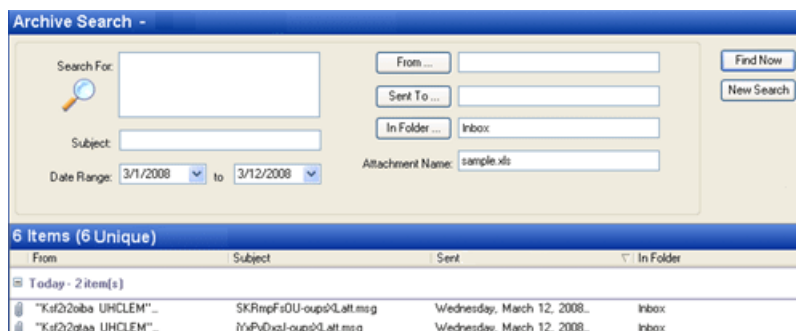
Archive Search -

Search For:

Subject:

Date Range: 3/1/2008 to 3/12/2008

From ...

Sent To ...

In Folder ... Inbox

Attachment Name: sample.xls

Find Now

New Search

6 Items (6 Unique)

| From | Subject | Sent | In Folder |
|---|---|---|---|
| Today - 2 item(s) | | | |
| "Ksf2r2oiba UHCLEM"... | SKRmpFsOU-oupsXLatt.msg | Wednesday, March 12, 2008... | Inbox |
| "Ksf2r2qtaa UHCLEM"... | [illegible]oupsXLatt.msg | Wednesday, March 12, 2008... | Inbox |